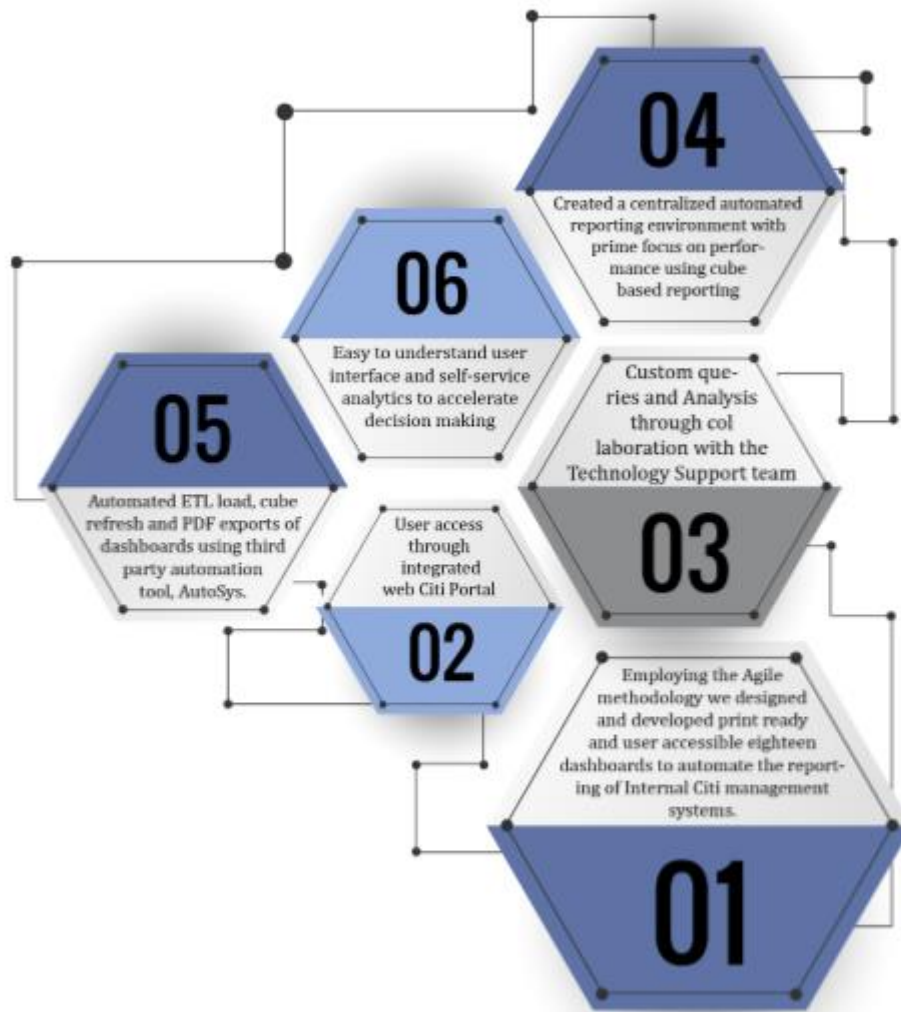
04

Created a centralized automated reporting environment with prime focus on performance using cube based reporting

06

Easy to understand user interface and self-service analytics to accelerate decision making

05

Automated ETL load, cube refresh and PDF exports of dashboards using third party automation tool, AutoSys.

Custom queries and Analysis through col laboration with the Technology Support team

03

User access through integrated web Citi Portal

02

Employing the Agile methodology we designed and developed print ready and user accessible eighteen dashboards to automate the reporting of Internal Citi management systems.

01